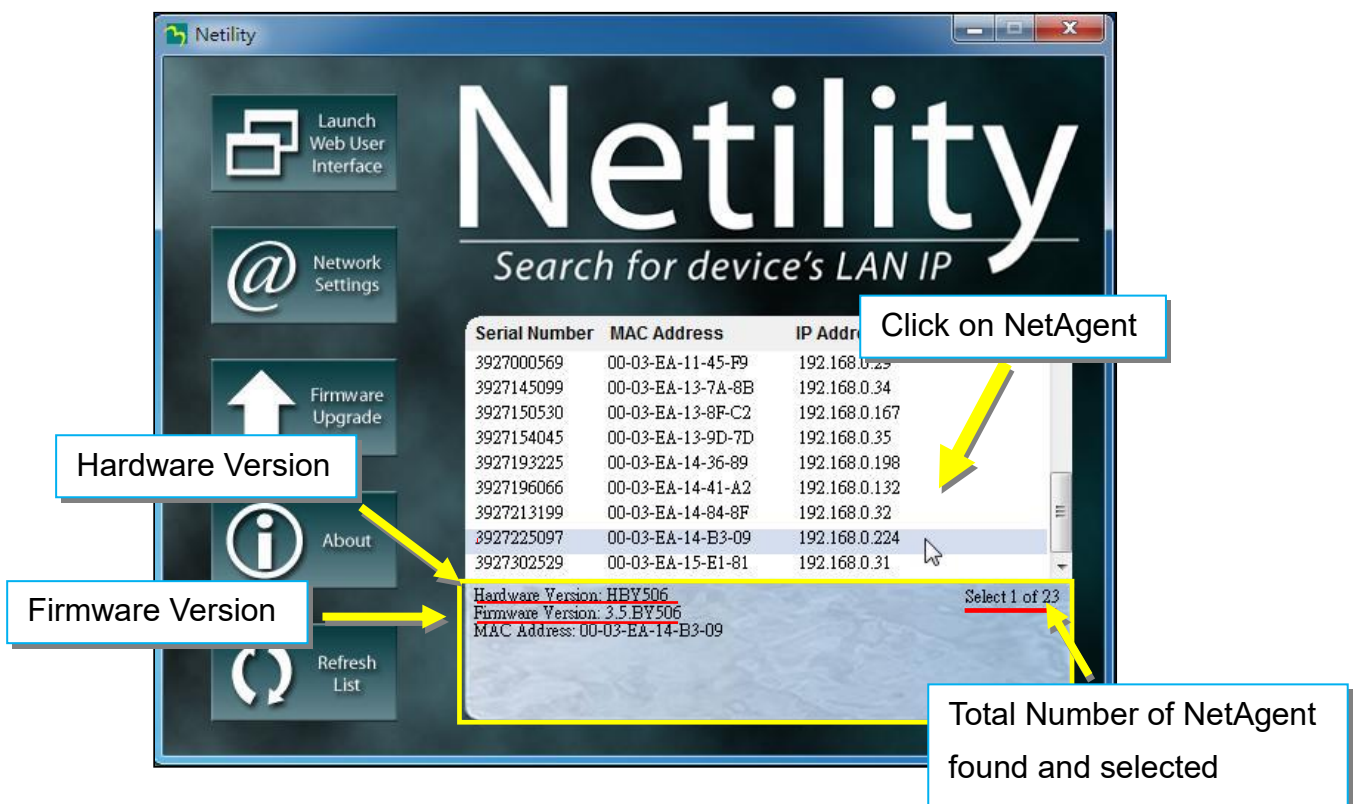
Netility

Launch Web User Interface

Network Settings

Firmware Upgrade

About

Refresh List

Netility

Search for device's LAN IP

Click on NetAgent

| Serial Number | MAC Address | IP Addre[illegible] |
|---|---|---|
| 3927000569 | 00-03-EA-11-45-F9 | 192.168.0.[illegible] |
| 3927145099 | 00-03-EA-13-7A-8B | 192.168.0.34 |
| 3927150530 | 00-03-EA-13-8F-C2 | 192.168.0.167 |
| 3927154045 | 00-03-EA-13-9D-7D | 192.168.0.35 |
| 3927193225 | 00-03-EA-14-36-89 | 192.168.0.198 |
| 3927196066 | 00-03-EA-14-41-A2 | 192.168.0.132 |
| 3927213199 | 00-03-EA-14-84-8F | 192.168.0.32 |
| 3927225097 | 00-03-EA-14-B3-09 | 192.168.0.224 |
| 3927302529 | 00-03-EA-15-E1-81 | 192.168.0.31 |

Hardware Version

Firmware Version

Hardware Version: HBY506
Firmware Version: 3.5 BY506
MAC Address: 00-03-EA-14-B3-09

Select 1 of 23

Total Number of NetAgent found and selected